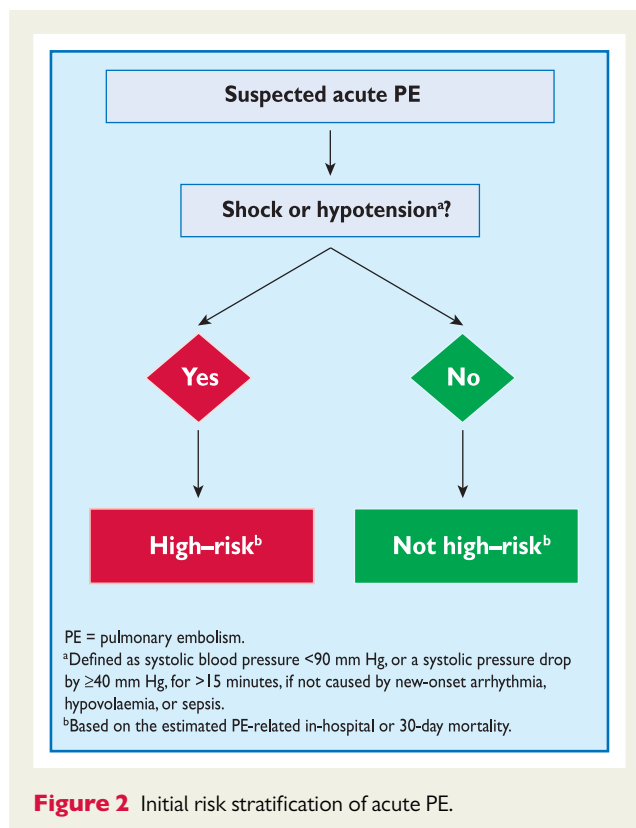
Suspected acute PE

Shock or hypotension$^a$?

Yes

No

High–risk$^b$

Not high–risk$^b$

PE = pulmonary embolism.
$^a$Defined as systolic blood pressure <90 mm Hg, or a systolic pressure drop by ≥40 mm Hg, for >15 minutes, if not caused by new-onset arrhythmia, hypovolaemia, or sepsis.
$^b$Based on the estimated PE-related in-hospital or 30-day mortality.

Figure 2 Initial risk stratification of acute PE.